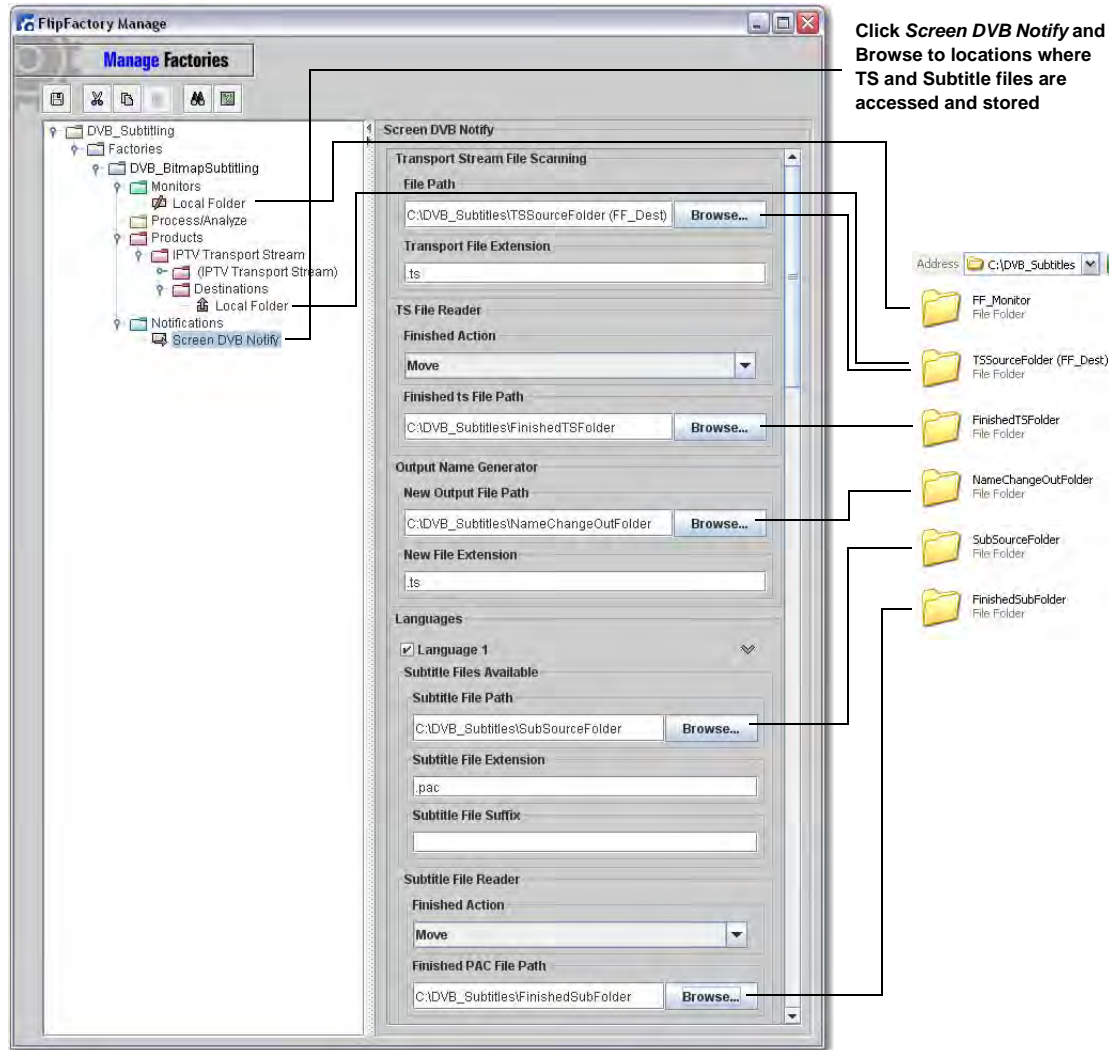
FlipFactory Manage

Manage Factories

DVB_Subtitling
Factories
DVB_BitmapSubtitling
Monitors
Local Folder
Process/Analyze
Products
IPTV Transport Stream
(IPTV Transport Stream)
Destinations
Local Folder
Notifications
Screen DVB Notify

Screen DVB Notify

Transport Stream File Scanning
File Path
C:\DVB_Subtitles\TSSourceFolder (FF_Dest)
Browse...
Transport File Extension
.ts

TS File Reader
Finished Action
Move
Finished ts File Path
C:\DVB_Subtitles\FinishedTSFolder
Browse...

Output Name Generator
New Output File Path
C:\DVB_Subtitles\NameChangeOutFolder
Browse...
New File Extension
.ts

Languages
Language 1
Subtitle Files Available
Subtitle File Path
C:\DVB_Subtitles\SubSourceFolder
Browse...
Subtitle File Extension
.pac
Subtitle File Suffix

Subtitle File Reader
Finished Action
Move
Finished PAC File Path
C:\DVB_Subtitles\FinishedSubFolder
Browse...

Click *Screen DVB Notify* and Browse to locations where TS and Subtitle files are accessed and stored

Address C:\DVB_Subtitles

FF_Monitor
File Folder
TSSourceFolder (FF_Dest)
File Folder
FinishedTSFolder
File Folder
NameChangeOutFolder
File Folder
SubSourceFolder
File Folder
FinishedSubFolder
File Folder